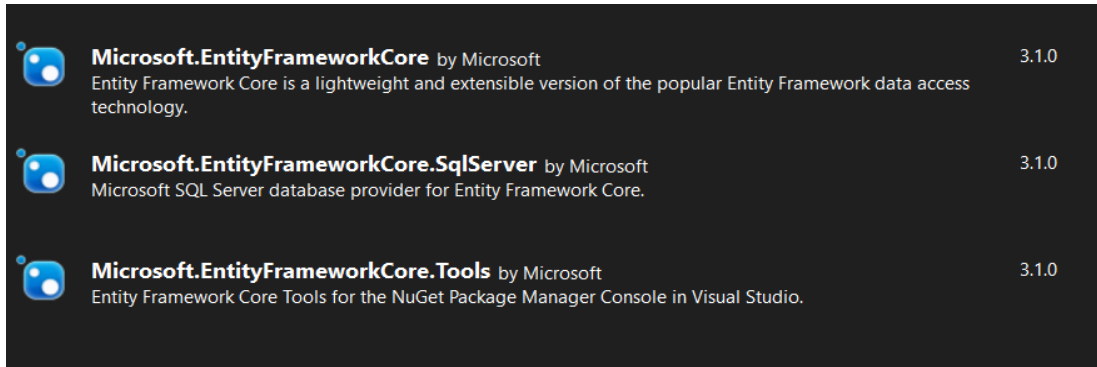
Microsoft.EntityFrameworkCore by Microsoft
Entity Framework Core is a lightweight and extensible version of the popular Entity Framework data access technology.

3.1.0

Microsoft.EntityFrameworkCore.SqlServer by Microsoft
Microsoft SQL Server database provider for Entity Framework Core.

3.1.0

Microsoft.EntityFrameworkCore.Tools by Microsoft
Entity Framework Core Tools for the NuGet Package Manager Console in Visual Studio.

3.1.0